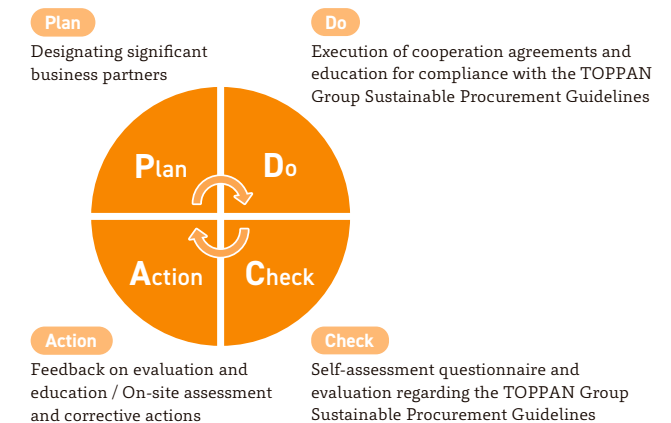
Plan
Designating significant business partners

Do
Execution of cooperation agreements and education for compliance with the TOPPAN Group Sustainable Procurement Guidelines

Plan

Do

Action

Check

Action
Feedback on evaluation and education / On-site assessment and corrective actions

Check
Self-assessment questionnaire and evaluation regarding the TOPPAN Group Sustainable Procurement Guidelines